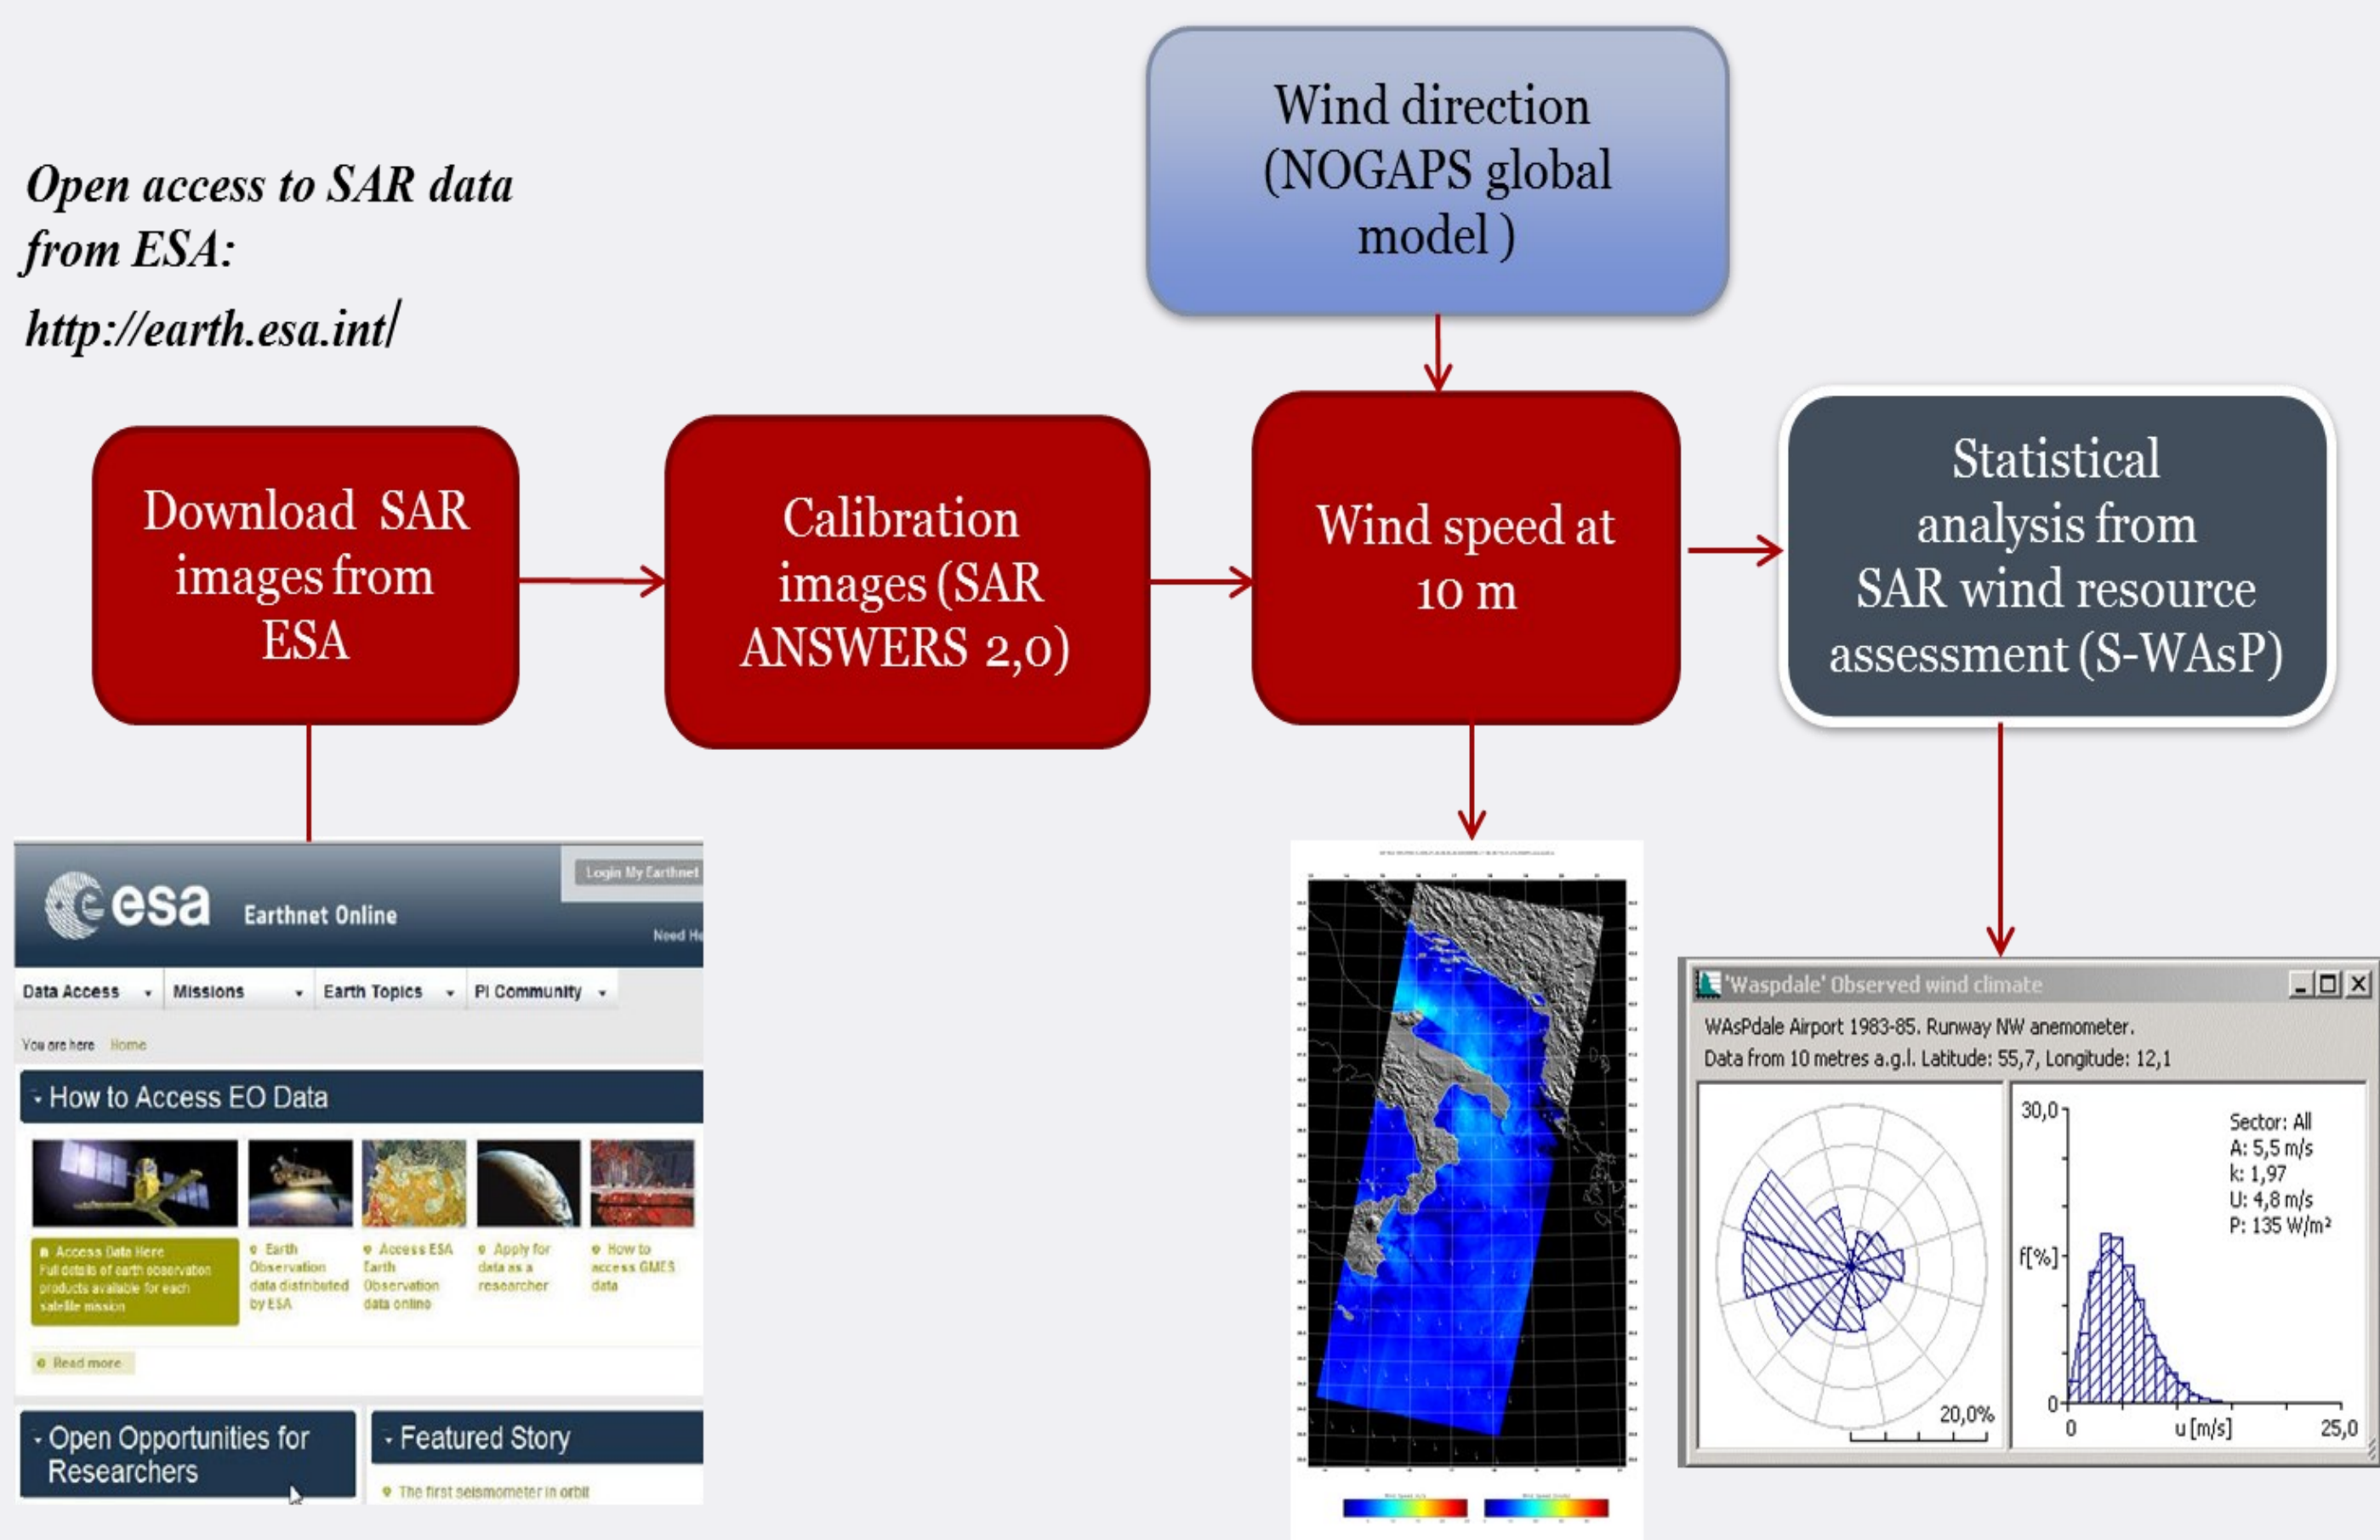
Open access to SAR data from ESA:

http://earth.esa.int/

Wind direction (NOGAPS global model )

Download SAR images from ESA

Calibration images (SAR ANSWERS 2,0)

Wind speed at 10 m

Statistical analysis from SAR wind resource assessment (S-WAsP)

esa Earthnet Online

Login My Earthnet

Need He

Data Access Missions Earth Topics PI Community

You are here Home

How to Access EO Data

Access Data Here Full details of earth observation products available for each satellite mission

Earth Observation data distributed by ESA

Access ESA Earth Observation data online

Apply for data as a researcher

How to access GMES data

Read more

Open Opportunities for Researchers

Featured Story

The first seismometer in orbit

'Waspdale' Observed wind climate

WAsPdale Airport 1983-85. Runway NW anemometer.
Data from 10 metres a.g.l. Latitude: 55,7, Longitude: 12,1

20,0%

30,0

f[%]

0

0

u [m/s]

25,0

Sector: All
A: 5,5 m/s
k: 1,97
U: 4,8 m/s
P: 135 W/m²